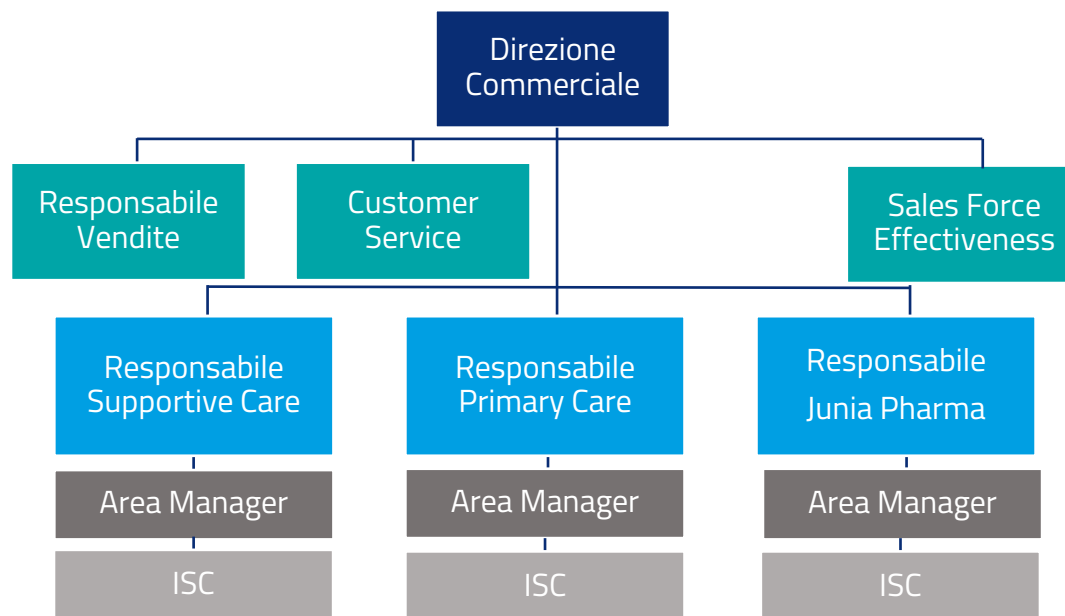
Direzione Commerciale

Responsabile Vendite

Customer Service

Sales Force Effectiveness

Responsabile Supportive Care

Area Manager

ISC

Responsabile Primary Care

Area Manager

ISC

Responsabile Junia Pharma

Area Manager

ISC